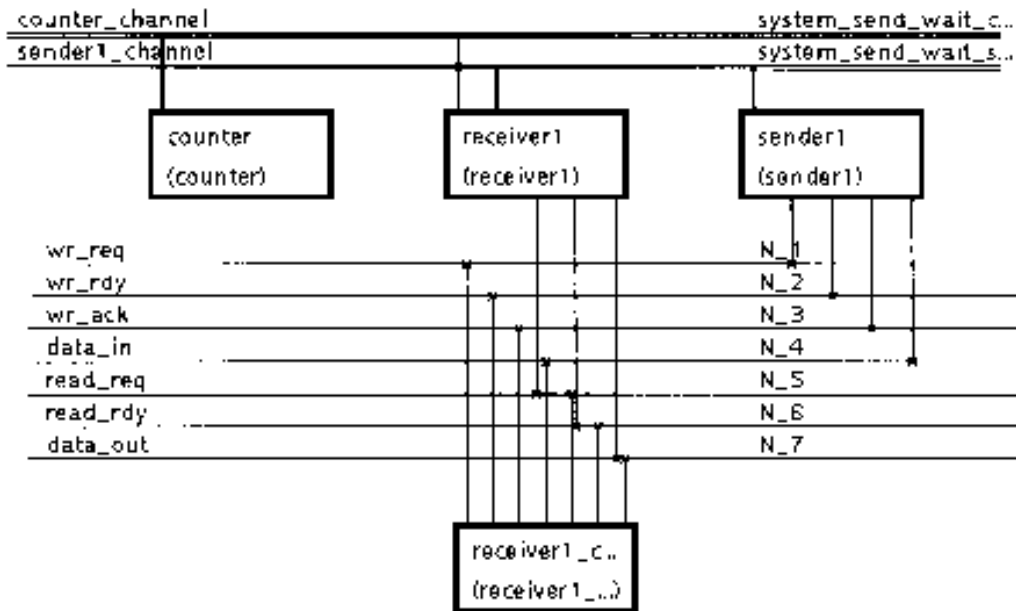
counter_channel
sender1_channel
system_send_wait_c..
system_send_wait_s..

counter
(counter)

receiver1
(receiver1)

sender1
(sender1)

wr_req
wr_rdy
wr_ack
data_in
read_req
read_rdy
data_out

N_1
N_2
N_3
N_4
N_5
N_6
N_7

receiver1_c..
(receiver1_..)